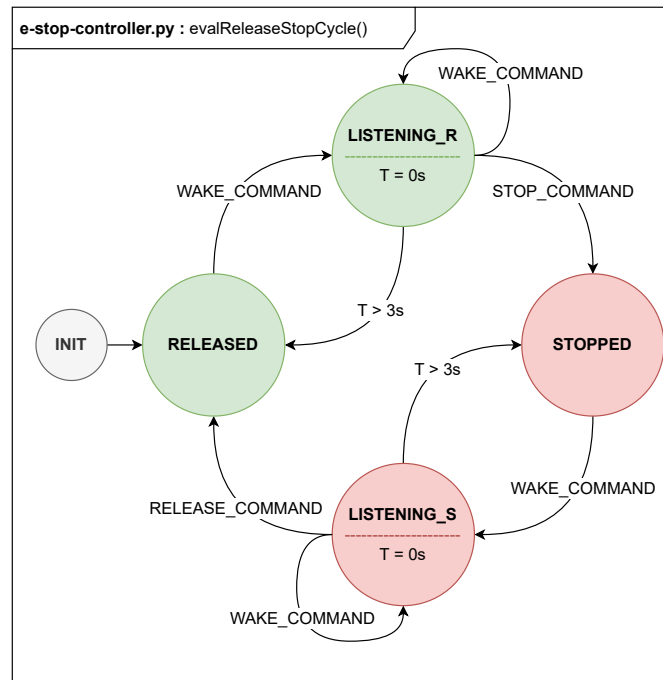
e-stop-controller.py : evalReleaseStopCycle()

WAKE_COMMAND

LISTENING_R

T = 0s

WAKE_COMMAND

STOP_COMMAND

T > 3s

INIT

RELEASED

STOPPED

T > 3s

WAKE_COMMAND

RELEASE_COMMAND

LISTENING_S

T = 0s

WAKE_COMMAND